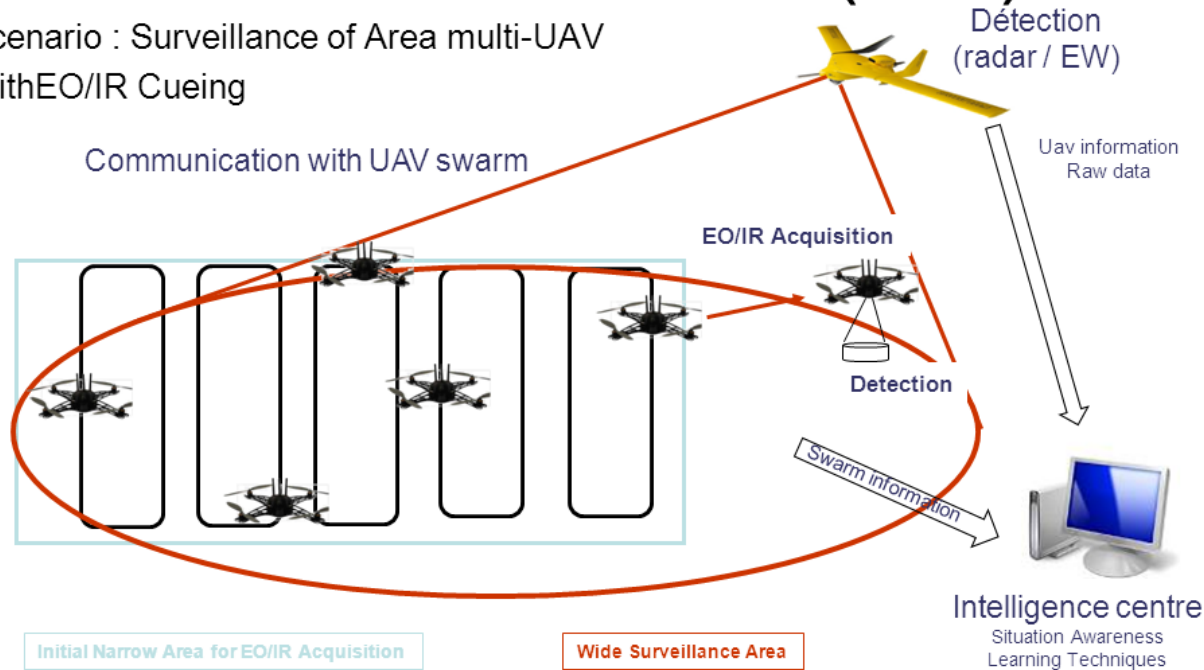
cenario : Surveillance of Area multi-UAV ithEO/IR Cueing

Détection (radar / EW)

Communication with UAV swarm

Uav information Raw data

EO/IR Acquisition

Detection

Swarm information

Intelligence centre
Situation Awareness
Learning Techniques

Initial Narrow Area for EO/IR Acquisition

Wide Surveillance Area